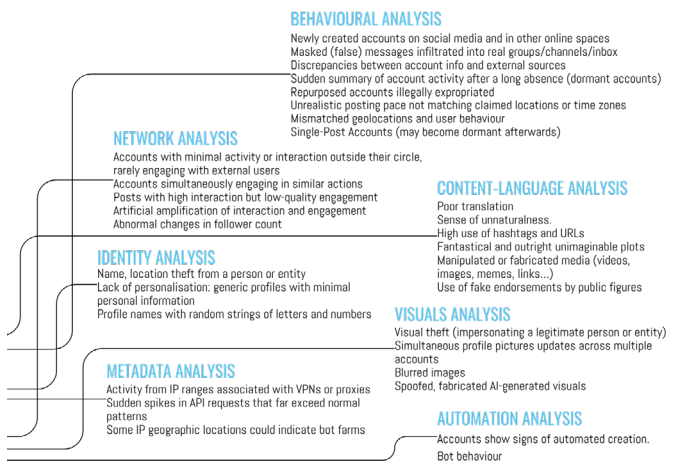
BEHAVIOURAL ANALYSIS

Newly created accounts on social media and in other online spaces
Masked (false) messages infiltrated into real groups/channels/inbox
Discrepancies between account info and external sources
Sudden summary of account activity after a long absence (dormant accounts)
Repurposed accounts illegally expropriated
Unrealistic posting pace not matching claimed locations or time zones
Mismatched geolocations and user behaviour
Single-Post Accounts (may become dormant afterwards)

NETWORK ANALYSIS

Accounts with minimal activity or interaction outside their circle, rarely engaging with external users
Accounts simultaneously engaging in similar actions
Posts with high interaction but low-quality engagement
Artificial amplification of interaction and engagement
Abnormal changes in follower count

CONTENT-LANGUAGE ANALYSIS

Poor translation
Sense of unnaturalness.
High use of hashtags and URLs
Fantastical and outright unimaginable plots
Manipulated or fabricated media (videos, images, memes, links...)
Use of fake endorsements by public figures

IDENTITY ANALYSIS

Name, location theft from a person or entity
Lack of personalisation: generic profiles with minimal personal information
Profile names with random strings of letters and numbers

VISUALS ANALYSIS

Visual theft (impersonating a legitimate person or entity)
Simultaneous profile pictures updates across multiple accounts
Blurred images
Spoofed, fabricated AI-generated visuals

METADATA ANALYSIS

Activity from IP ranges associated with VPNs or proxies
Sudden spikes in API requests that far exceed normal patterns
Some IP geographic locations could indicate bot farms

AUTOMATION ANALYSIS

Accounts show signs of automated creation.
Bot behaviour